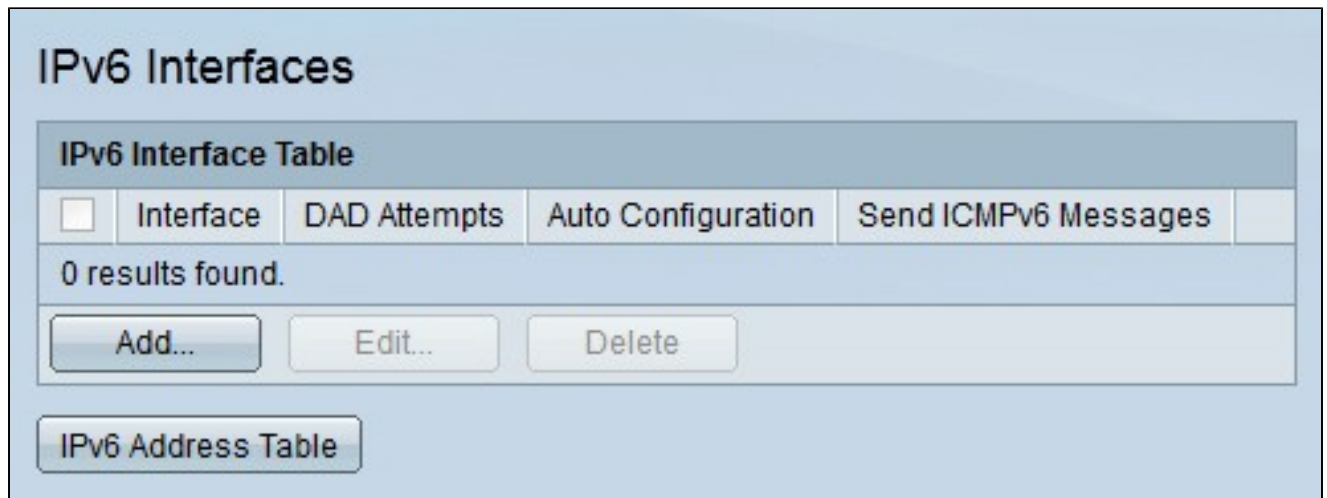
IPv6 Interfaces

IPv6 Interface Table

| | Interface | DAD Attempts | Auto Configuration | Send ICMPv6 Messages |
|---|---|---|---|---|
| 0 results found. | | | | |

Add... Edit... Delete

IPv6 Address Table